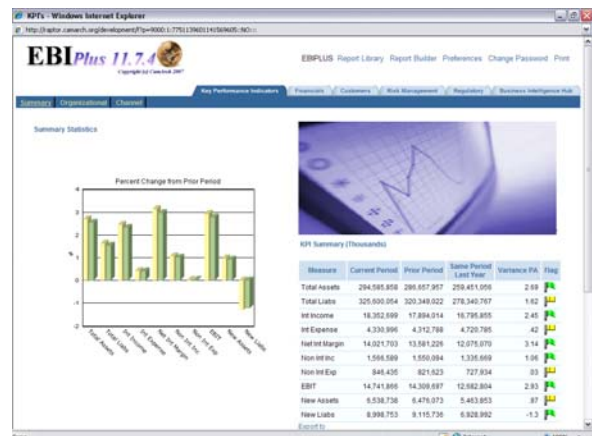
KPI's - Windows Internet Explorer

http://raptor.camarch.org/development/f?p=9000:1:7751139601141569605::NO:::

EBIPlus 11.7.4

Copyright (c) Camarch 2007

EBIPLUS Report Library Report Builder Preferences Change Password Print

Key Performance Indicators Financials Customers Risk Management Regulatory Business Intelligence Hub

Summary Organizational Channel

Summary Statistics

Percent Change from Prior Period

4
3
2
1
0
-1
-2

Total Assets Total Liabs Int Income Int Expense Net Int Margin Non Int Inc Non Int Exp EBIT New Assets New Liabs

KPI Summary (Thousands)

| Measure | Current Period | Prior Period | Same Period Last Year | Variance PA | Flag |
|---|---|---|---|---|---|
| Total Assets | 294,585,858 | 286,657,957 | 259,451,056 | 2.69 | |
| Total Liabs | 325,500,054 | 320,348,022 | 278,340,767 | 1.62 | |
| Int Income | 18,352,599 | 17,884,014 | 16,795,855 | 2.45 | |
| Int Expense | 4,330,996 | 4,312,788 | 4,720,785 | .42 | |
| Net Int Margin | 14,021,703 | 13,581,226 | 12,075,070 | 3.14 | |
| Non Int Inc | 1,566,589 | 1,550,084 | 1,335,669 | 1.06 | |
| Non Int Exp | 846,435 | 821,623 | 727,934 | .03 | |
| EBIT | 14,741,866 | 14,309,687 | 12,682,804 | 2.93 | |
| New Assets | 6,538,738 | 6,476,073 | 5,463,853 | .97 | |
| New Liabs | 8,998,753 | 9,115,736 | 6,928,992 | -1.3 | |

Export to